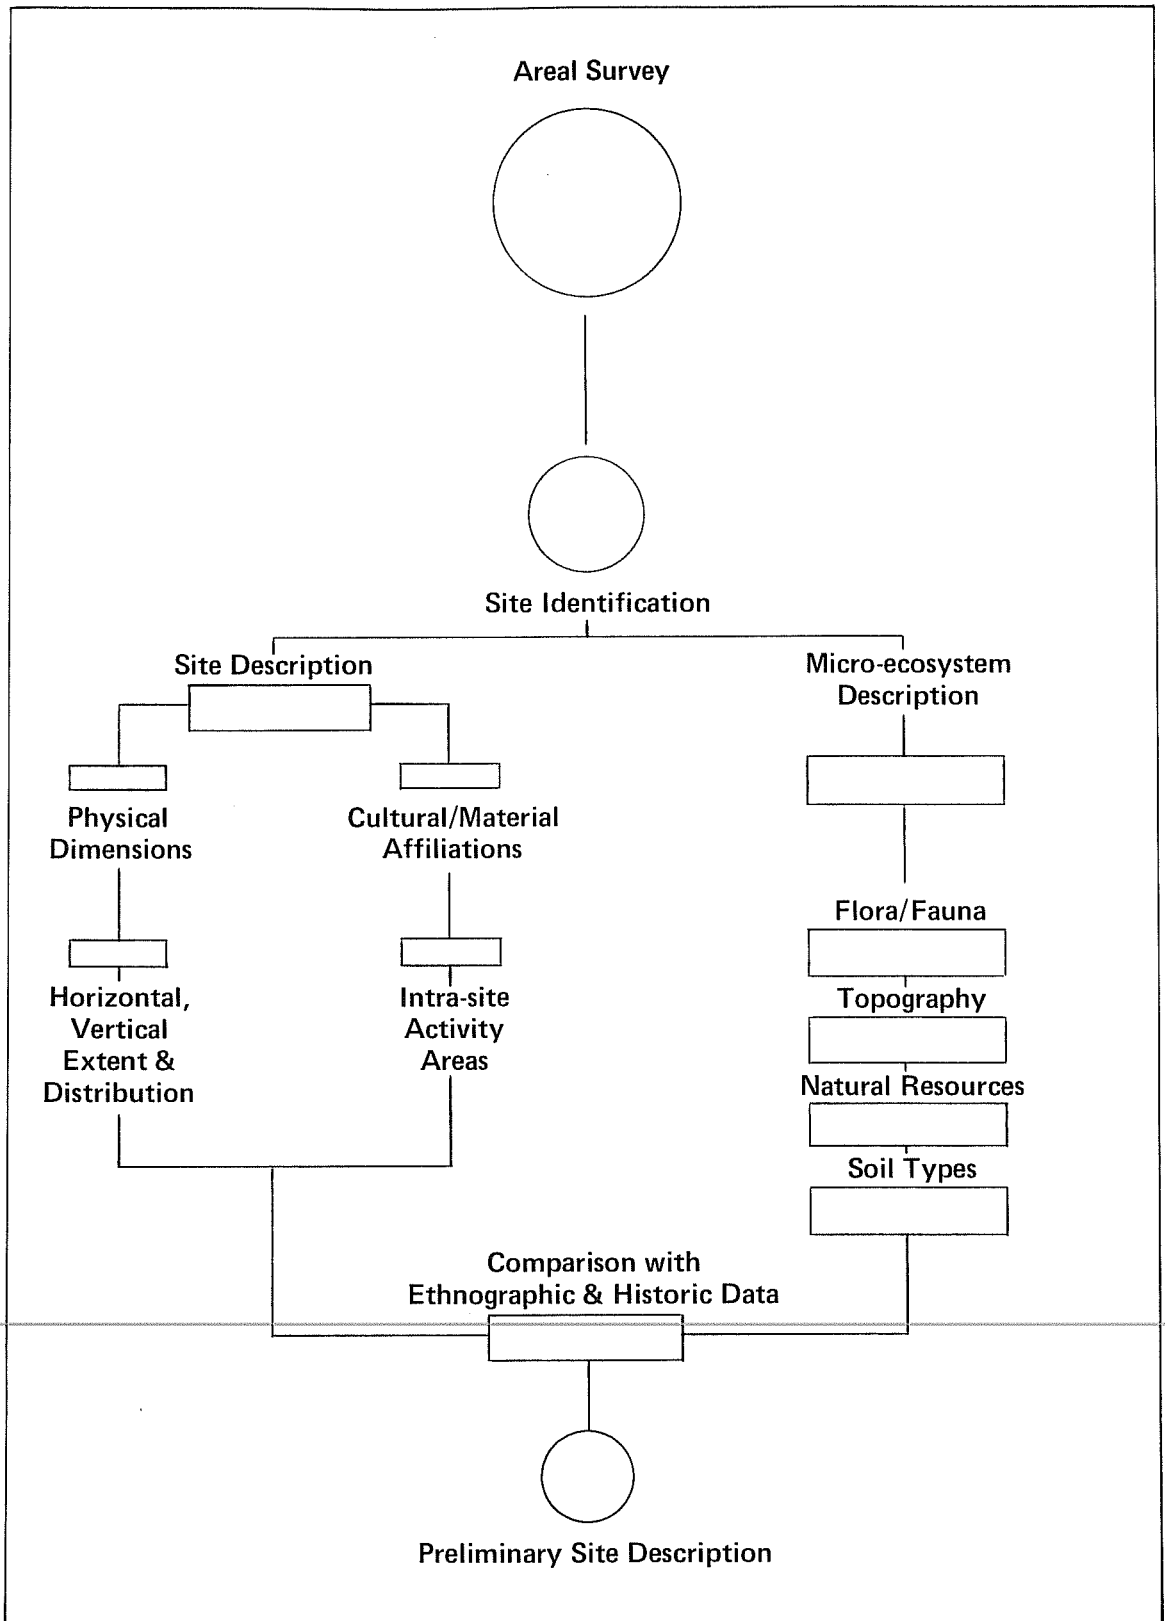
Areal Survey

Site Identification

Site Description

Micro-ecosystem Description

Physical Dimensions

Cultural/Material Affiliations

Horizontal, Vertical Extent & Distribution

Intra-site Activity Areas

Flora/Fauna

Topography

Natural Resources

Soil Types

Comparison with Ethnographic & Historic Data

Preliminary Site Description